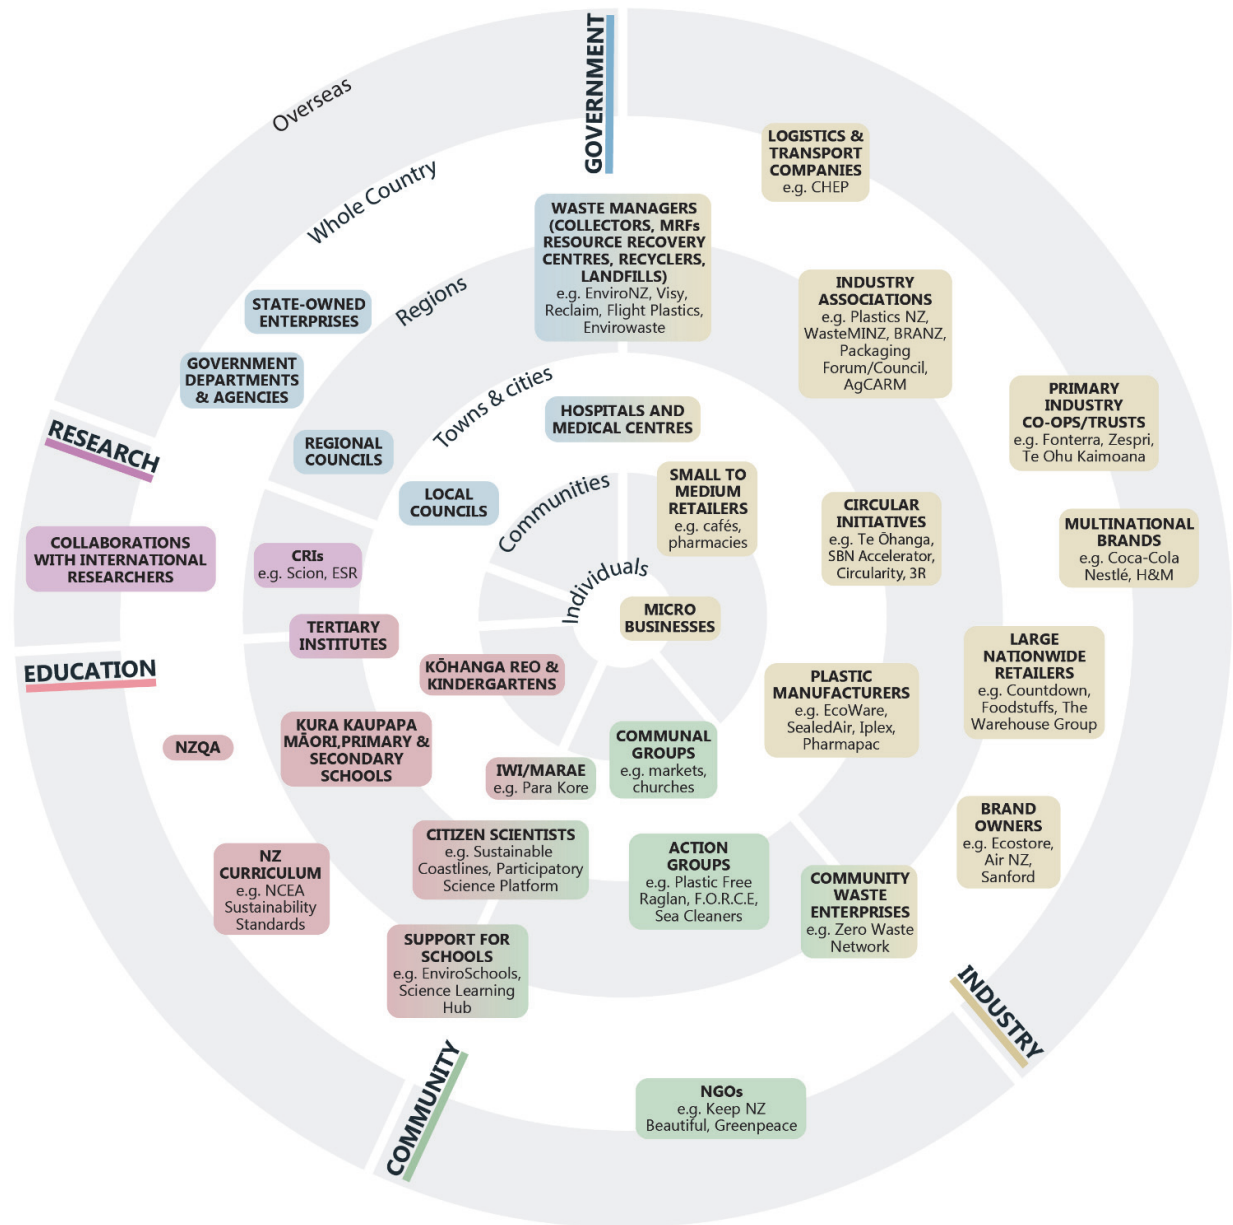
GOVERNMENT

Overseas

Whole Country

Regions

Towns & cities

Communities

Individuals

LOGISTICS & TRANSPORT COMPANIES e.g. CHEP

WASTE MANAGERS (COLLECTORS, MRFs RESOURCE RECOVERY CENTRES, RECYCLERS, LANDFILLS) e.g. EnviroNZ, Visy, Reclaim, Flight Plastics, Envirowaste

STATE-OWNED ENTERPRISES

GOVERNMENT DEPARTMENTS & AGENCIES

INDUSTRY ASSOCIATIONS e.g. Plastics NZ, WasteMINZ, BRANZ, Packaging Forum/Council, AgCARM

PRIMARY INDUSTRY CO-OPS/TRUSTS e.g. Fonterra, Zespri, Te Ohu Kaimoana

RESEARCH

REGIONAL COUNCILS

HOSPITALS AND MEDICAL CENTRES

LOCAL COUNCILS

SMALL TO MEDIUM RETAILERS e.g. cafés, pharmacies

CIRCULAR INITIATIVES e.g. Te Ōhanga, SBN Accelerator, Circularity, 3R

MULTINATIONAL BRANDS e.g. Coca-Cola Nestlé, H&M

COLLABORATIONS WITH INTERNATIONAL RESEARCHERS

CRIs e.g. Scion, ESR

MICRO BUSINESSES

TERTIARY INSTITUTES

LARGE NATIONWIDE RETAILERS e.g. Countdown, Foodstuffs, The Warehouse Group

EDUCATION

KŌHANGA REO & KINDERGARTENS

PLASTIC MANUFACTURERS e.g. EcoWare, SealedAir, Iplex, Pharmapac

NZQA

KURA KAUPAPA MĀORI,PRIMARY & SECONDARY SCHOOLS

COMMUNAL GROUPS e.g. markets, churches

IWI/MARAE e.g. Para Kore

BRAND OWNERS e.g. Ecostore, Air NZ, Sanford

CITIZEN SCIENTISTS e.g. Sustainable Coastlines, Participatory Science Platform

ACTION GROUPS e.g. Plastic Free Raglan, F.O.R.C.E, Sea Cleaners

NZ CURRICULUM e.g. NCEA Sustainability Standards

COMMUNITY WASTE ENTERPRISES e.g. Zero Waste Network

SUPPORT FOR SCHOOLS e.g. EnviroSchools, Science Learning Hub

INDUSTRY

COMMUNITY

NGOs e.g. Keep NZ Beautiful, Greenpeace